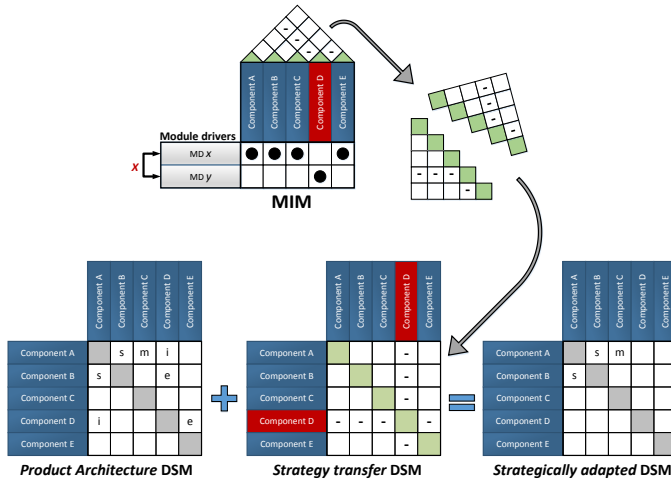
Component A
Component B
Component C
Component D
Component E

Module drivers
MD $x$
MD $y$
$x$
MIM

Component A
Component B
Component C
Component D
Component E

| | Component A | Component B | Component C | Component D | Component E |
|---|---|---|---|---|---|
| Component A | | s | m | i | |
| Component B | s | | | e | |
| Component C | | | | | |
| Component D | i | | | | e |
| Component E | | | | | |

Product Architecture DSM

| | Component A | Component B | Component C | Component D | Component E |
|---|---|---|---|---|---|
| Component A | | | | - | |
| Component B | | | | - | |
| Component C | | | | - | |
| Component D | - | - | - | | - |
| Component E | | | | - | |

Strategy transfer DSM

| | Component A | Component B | Component C | Component D | Component E |
|---|---|---|---|---|---|
| Component A | | s | m | | |
| Component B | s | | | | |
| Component C | | | | | |
| Component D | | | | | |
| Component E | | | | | |

Strategically adapted DSM